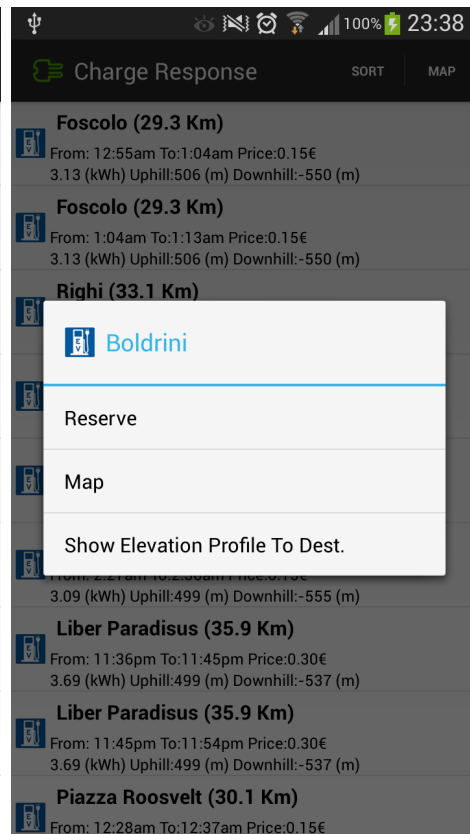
100% 23:38

Charge Response SORT MAP

Foscolo (29.3 Km)
From: 12:55am To:1:04am Price:0.15€
3.13 (kWh) Uphill:506 (m) Downhill:-550 (m)

Foscolo (29.3 Km)
From: 1:04am To:1:13am Price:0.15€
3.13 (kWh) Uphill:506 (m) Downhill:-550 (m)

Righi (33.1 Km)

Boldrini

Reserve

Map

Show Elevation Profile To Dest.

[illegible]
3.09 (kWh) Uphill:499 (m) Downhill:-555 (m)

Liber Paradisus (35.9 Km)
From: 11:36pm To:11:45pm Price:0.30€
3.69 (kWh) Uphill:499 (m) Downhill:-537 (m)

Liber Paradisus (35.9 Km)
From: 11:45pm To:11:54pm Price:0.30€
3.69 (kWh) Uphill:499 (m) Downhill:-537 (m)

Piazza Roosvelt (30.1 Km)
From: 12:28am To:12:37am Price:0.15€